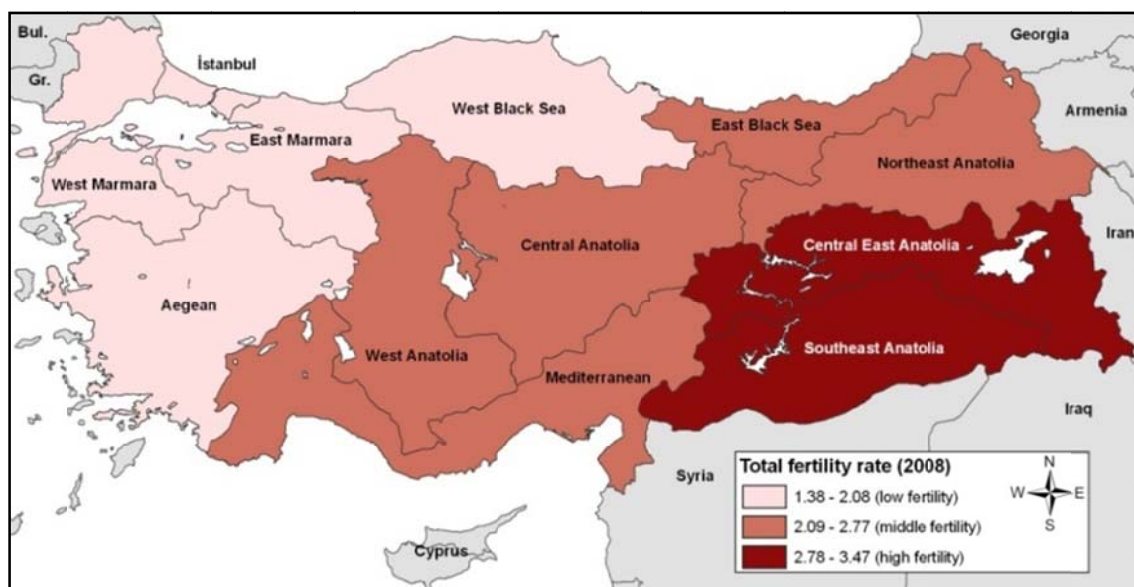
Bul.
Gr.
İstanbul
Georgia
West Black Sea
East Black Sea
Armenia
East Marmara
Northeast Anatolia
West Marmara
Central Anatolia
Central East Anatolia
Iran
Aegean
West Anatolia
Southeast Anatolia
Mediterranean
Iraq
Syria
Cyprus

Total fertility rate (2008)
1.38 - 2.08 (low fertility)
2.09 - 2.77 (middle fertility)
2.78 - 3.47 (high fertility)
N
W
E
S